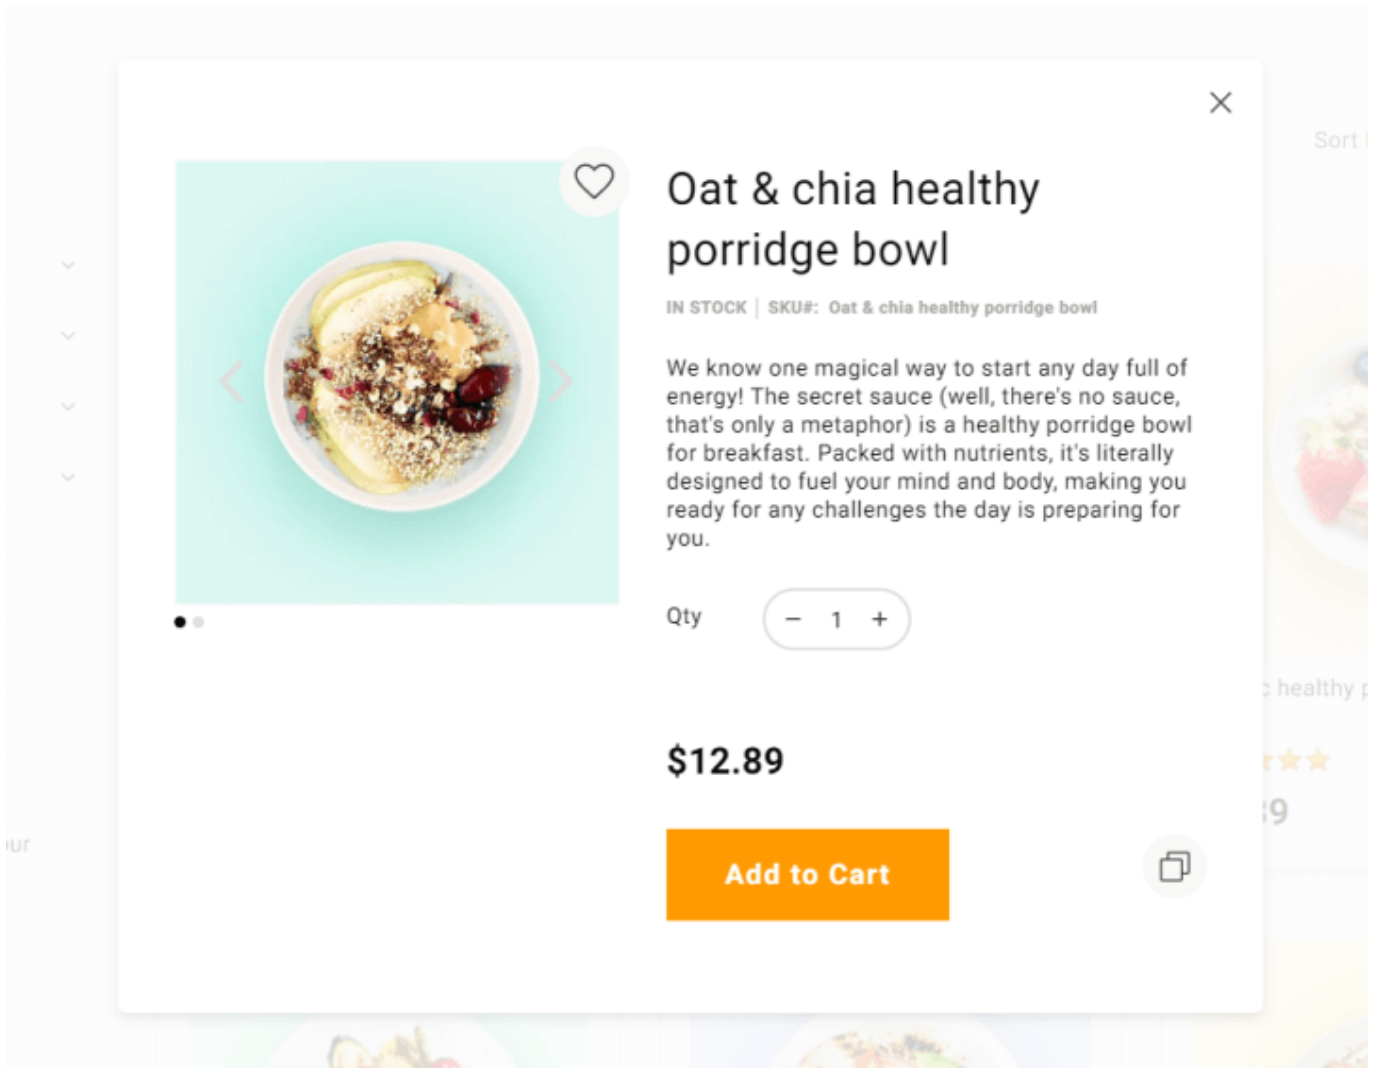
Sort

Oat & chia healthy porridge bowl

IN STOCK | SKU#: Oat & chia healthy porridge bowl

We know one magical way to start any day full of energy! The secret sauce (well, there's no sauce, that's only a metaphor) is a healthy porridge bowl for breakfast. Packed with nutrients, it's literally designed to fuel your mind and body, making you ready for any challenges the day is preparing for you.

Qty − 1 +

$12.89

Add to Cart

healthy

9

ur